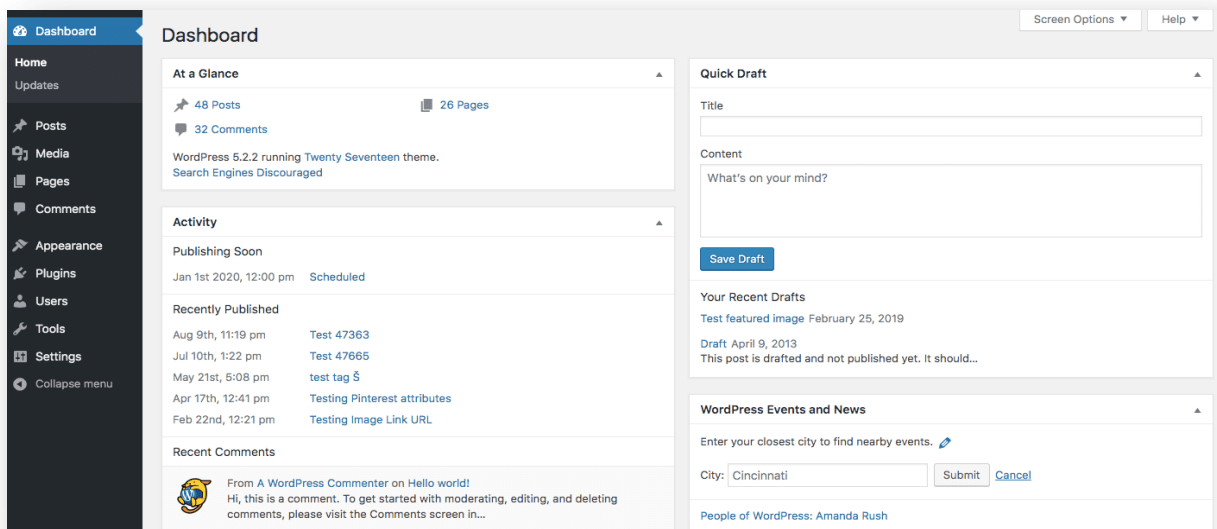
Dashboard
Home
Updates
Posts
Media
Pages
Comments
Appearance
Plugins
Users
Tools
Settings
Collapse menu

Dashboard

Screen Options ▼
Help ▼

At a Glance
48 Posts
26 Pages
32 Comments
WordPress 5.2.2 running Twenty Seventeen theme.
Search Engines Discouraged

Activity
Publishing Soon
Jan 1st 2020, 12:00 pm Scheduled
Recently Published
Aug 9th, 11:19 pm Test 47363
Jul 10th, 1:22 pm Test 47665
May 21st, 5:08 pm test tag Š
Apr 17th, 12:41 pm Testing Pinterest attributes
Feb 22nd, 12:21 pm Testing Image Link URL
Recent Comments
From A WordPress Commenter on Hello world!
Hi, this is a comment. To get started with moderating, editing, and deleting comments, please visit the Comments screen in…

Quick Draft
Title
Content
What's on your mind?
Save Draft
Your Recent Drafts
Test featured image February 25, 2019
Draft April 9, 2013
This post is drafted and not published yet. It should…

WordPress Events and News
Enter your closest city to find nearby events.
City: Cincinnati
Submit
Cancel
People of WordPress: Amanda Rush